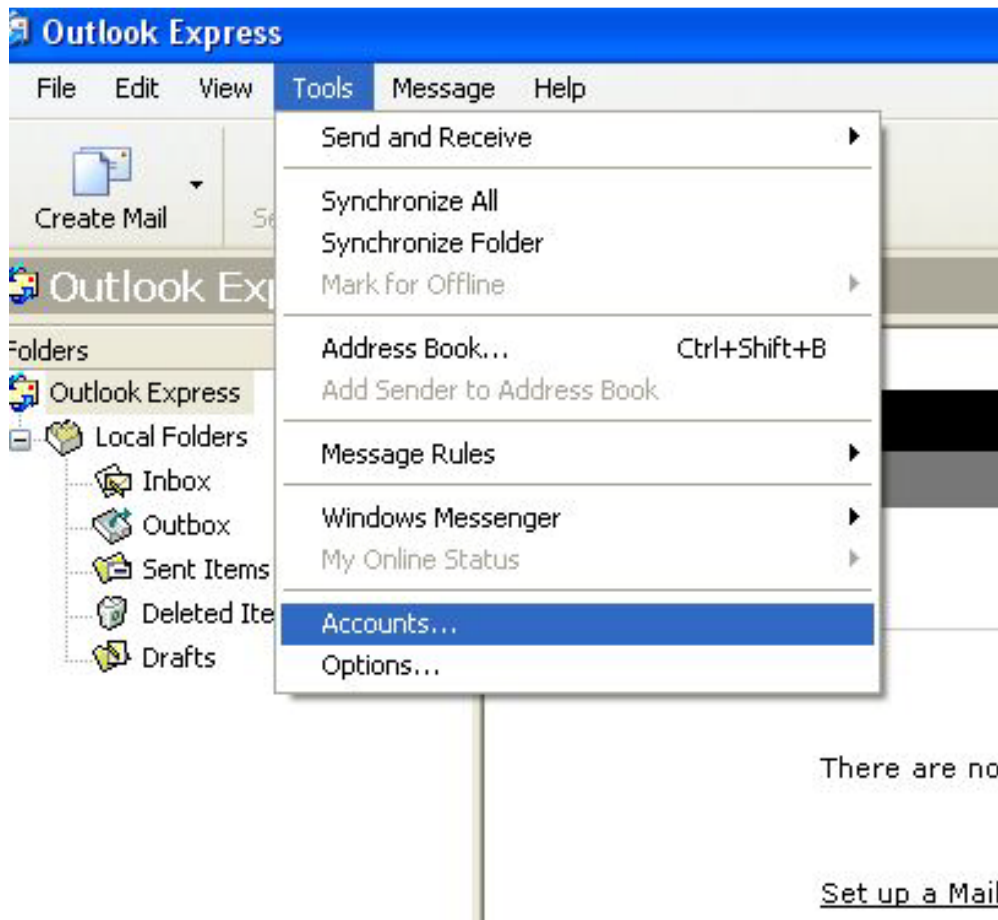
Outlook Express

File Edit View Tools Message Help

Create Mail

Se

Outlook Ex

Folders

Outlook Express

Local Folders

Inbox

Outbox

Sent Items

Deleted Ite

Drafts

Send and Receive

Synchronize All

Synchronize Folder

Mark for Offline

Address Book... Ctrl+Shift+B

Add Sender to Address Book

Message Rules

Windows Messenger

My Online Status

Accounts...

Options...

There are no

Set up a Mai